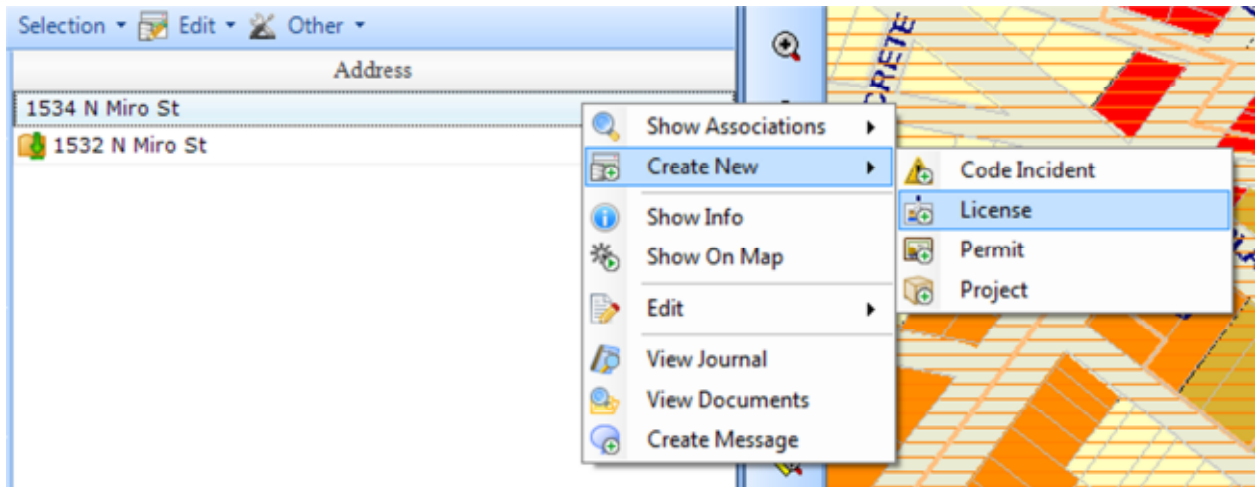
Selection ▾ Edit ▾ Other ▾

Address

1534 N Miro St

1532 N Miro St

Show Associations

Create New

Show Info

Show On Map

Edit

View Journal

View Documents

Create Message

Code Incident

License

Permit

Project

CRETE